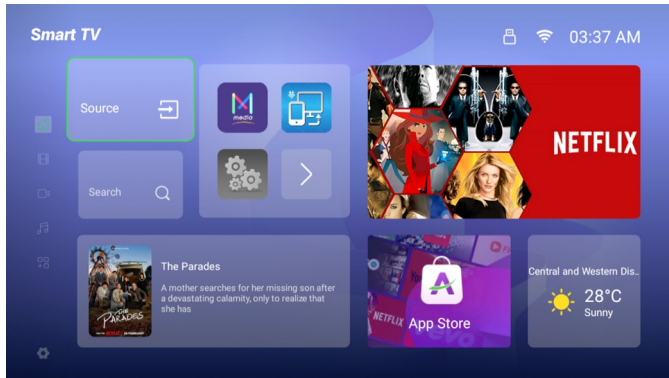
Smart TV

03:37 AM

Source

Search

media

NETFLIX

The Parades

A mother searches for her missing son after a devastating calamity, only to realize that she has

THE PARADES

NETFLIX

App Store

Central and Western Dis...

28°C

Sunny